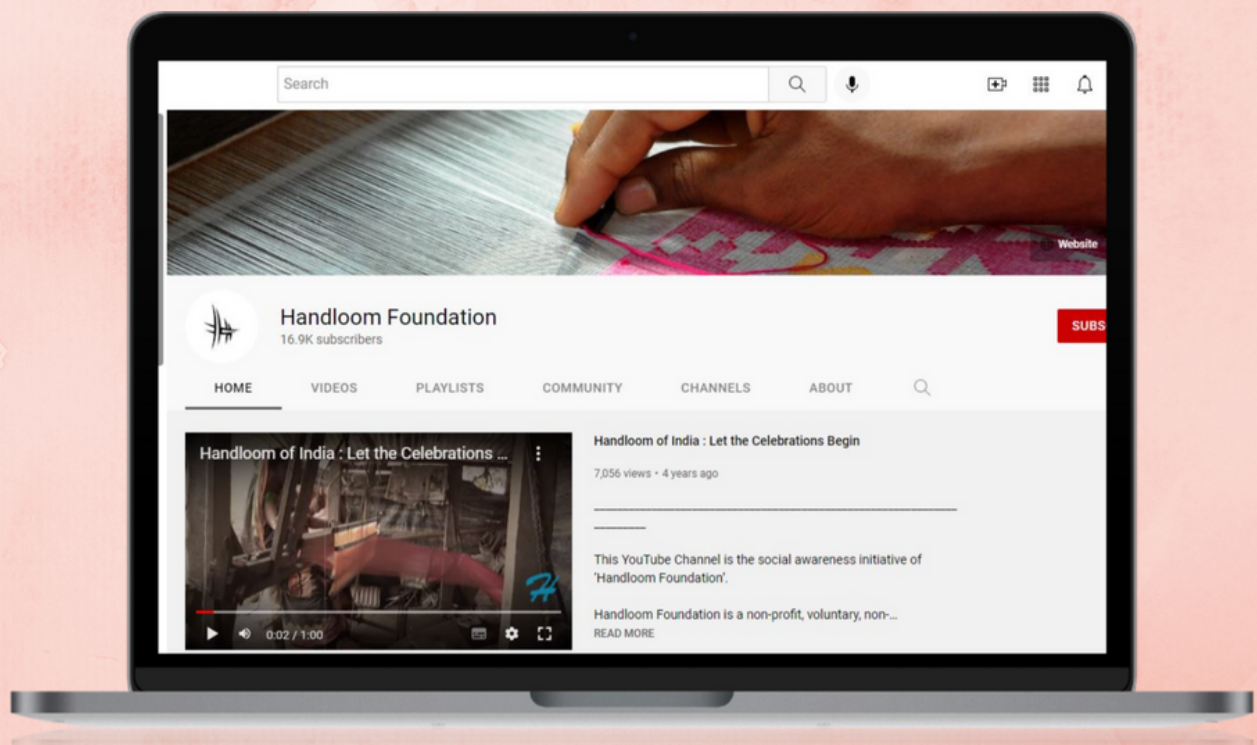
Search

Website

Handloom Foundation
16.9K subscribers

SUBS

HOME VIDEOS PLAYLISTS COMMUNITY CHANNELS ABOUT

Handloom of India : Let the Celebrations ...

0:02 / 1:00

Handloom of India : Let the Celebrations Begin

7,056 views • 4 years ago

This YouTube Channel is the social awareness initiative of 'Handloom Foundation'.

Handloom Foundation is a non-profit, voluntary, non-...
READ MORE